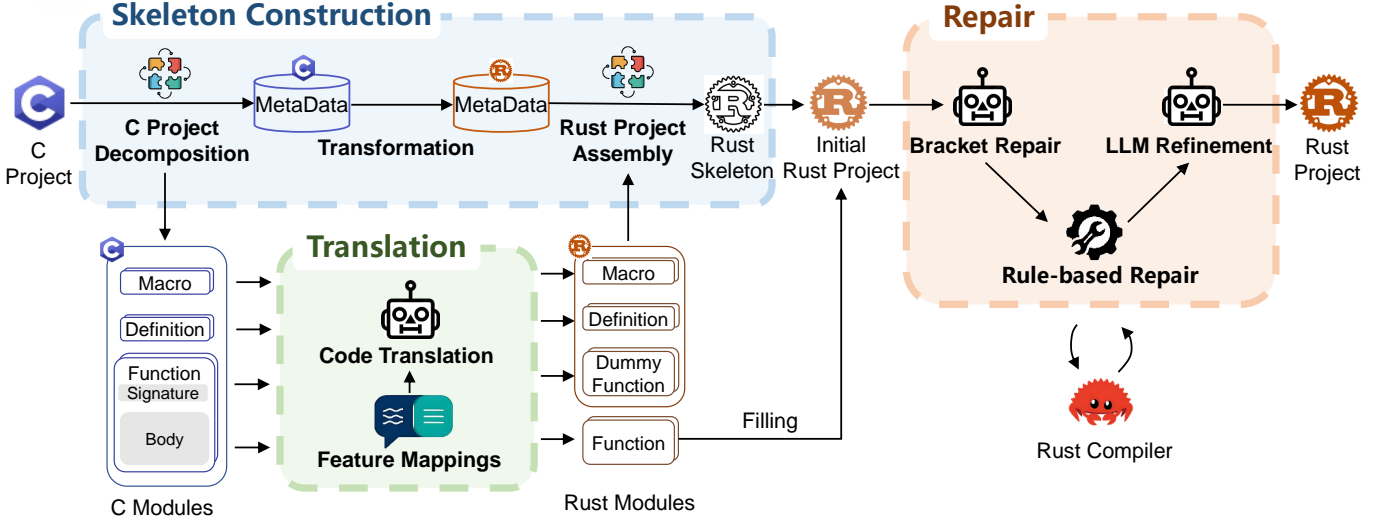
Skeleton Construction

C Project

MetaData

MetaData

C Project Decomposition

Transformation

Rust Project Assembly

Rust Skeleton

Initial Rust Project

Repair

Bracket Repair

LLM Refinement

Rust Project

Rule-based Repair

Rust Compiler

Translation

Macro

Definition

Function

Signature

Body

C Modules

Code Translation

Feature Mappings

Macro

Definition

Dummy Function

Function

Rust Modules

Filling